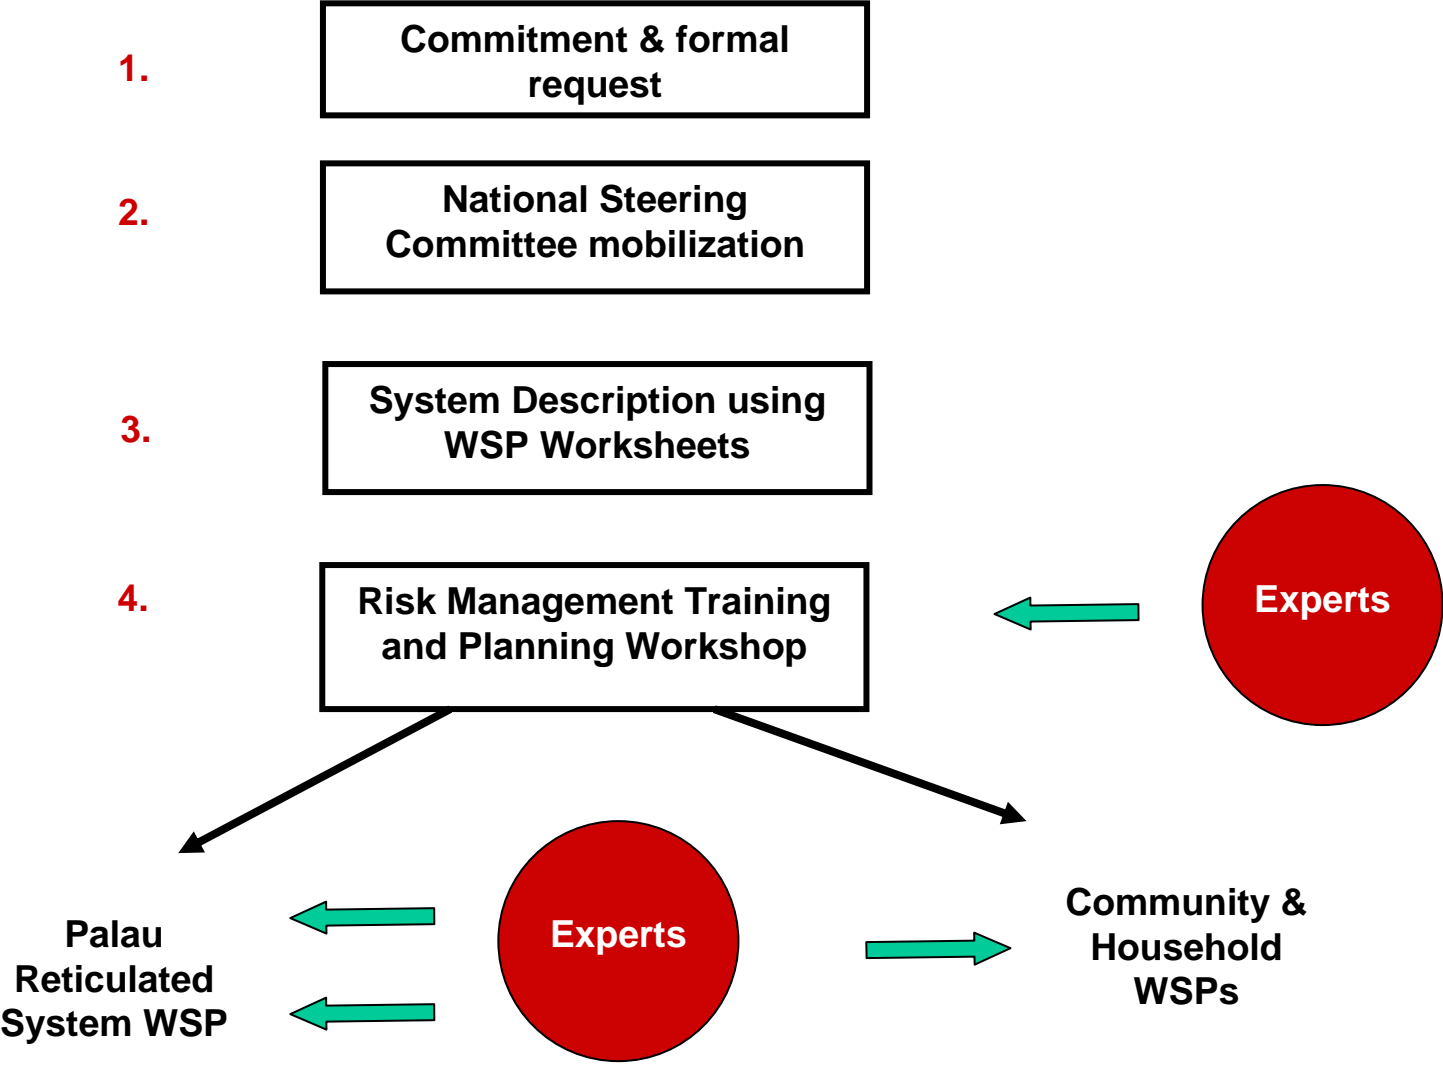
1.

Commitment & formal request

2.

National Steering Committee mobilization

3.

System Description using WSP Worksheets

4.

Risk Management Training and Planning Workshop

Experts

Palau Reticulated System WSP

Experts

Community & Household WSPs